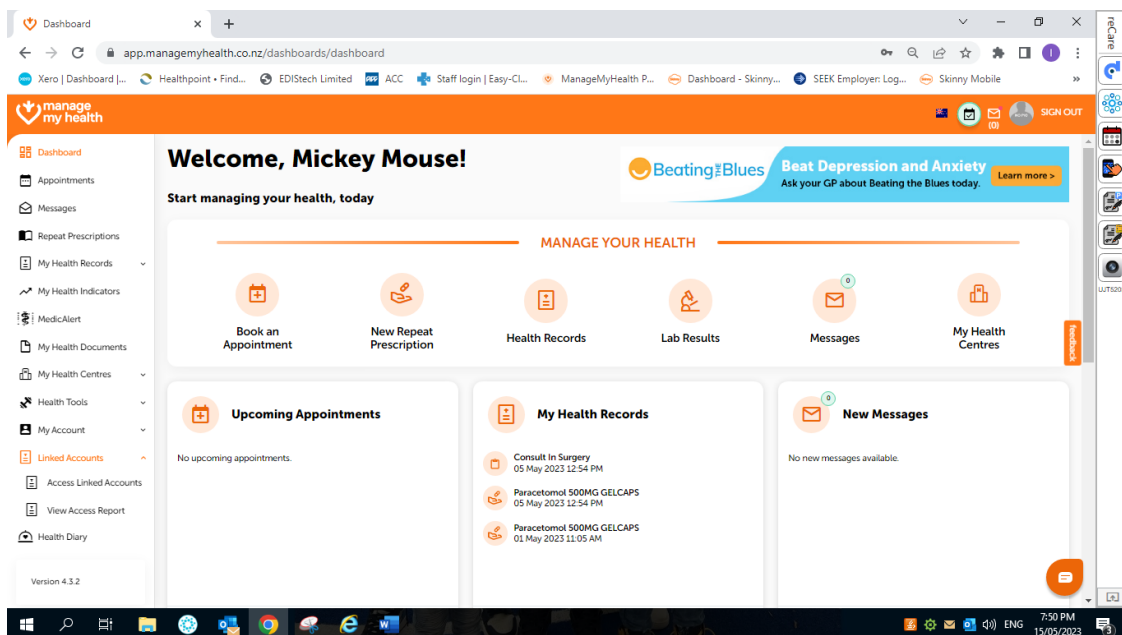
Dashboard × +

app.managemyhealth.co.nz/dashboards/dashboard

Xero | Dashboard |... Healthpoint • Find... EDIStech Limited ACC Staff login | Easy-Cl... ManageMyHealth P... Dashboard - Skinny... SEEK Employer: Log... Skinny Mobile »

manage my health

(0) SIGN OUT

Dashboard
Appointments
Messages
Repeat Prescriptions
My Health Records
My Health Indicators
MedicAlert
My Health Documents
My Health Centres
Health Tools
My Account
Linked Accounts
Access Linked Accounts
View Access Report
Health Diary

Version 4.3.2

Welcome, Mickey Mouse!

Start managing your health, today

Beating the Blues Beat Depression and Anxiety Ask your GP about Beating the Blues today. Learn more >

MANAGE YOUR HEALTH

Book an Appointment

New Repeat Prescription

Health Records

Lab Results

0
Messages

My Health Centres

feedback

Upcoming Appointments

No upcoming appointments.

My Health Records

Consult In Surgery
05 May 2023 12:54 PM

Paracetomol 500MG GELCAPS
05 May 2023 12:54 PM

Paracetomol 500MG GELCAPS
01 May 2023 11:05 AM

0
New Messages

No new messages available.

reCare

UJTS20

ENG 7:50 PM 15/05/2023 3